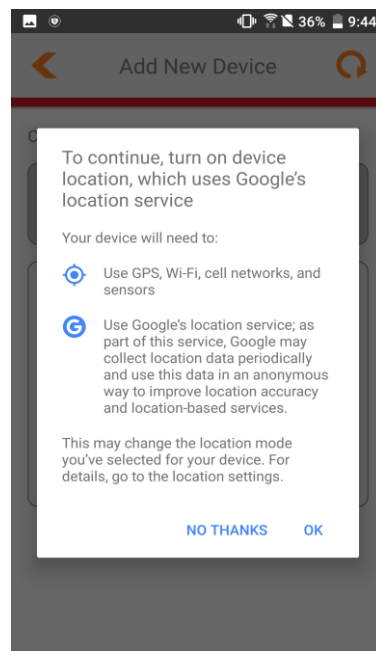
36% 9:44

Add New Device

To continue, turn on device location, which uses Google's location service

Your device will need to:

Use GPS, Wi-Fi, cell networks, and sensors

Use Google's location service; as part of this service, Google may collect location data periodically and use this data in an anonymous way to improve location accuracy and location-based services.

This may change the location mode you've selected for your device. For details, go to the location settings.

NO THANKS OK